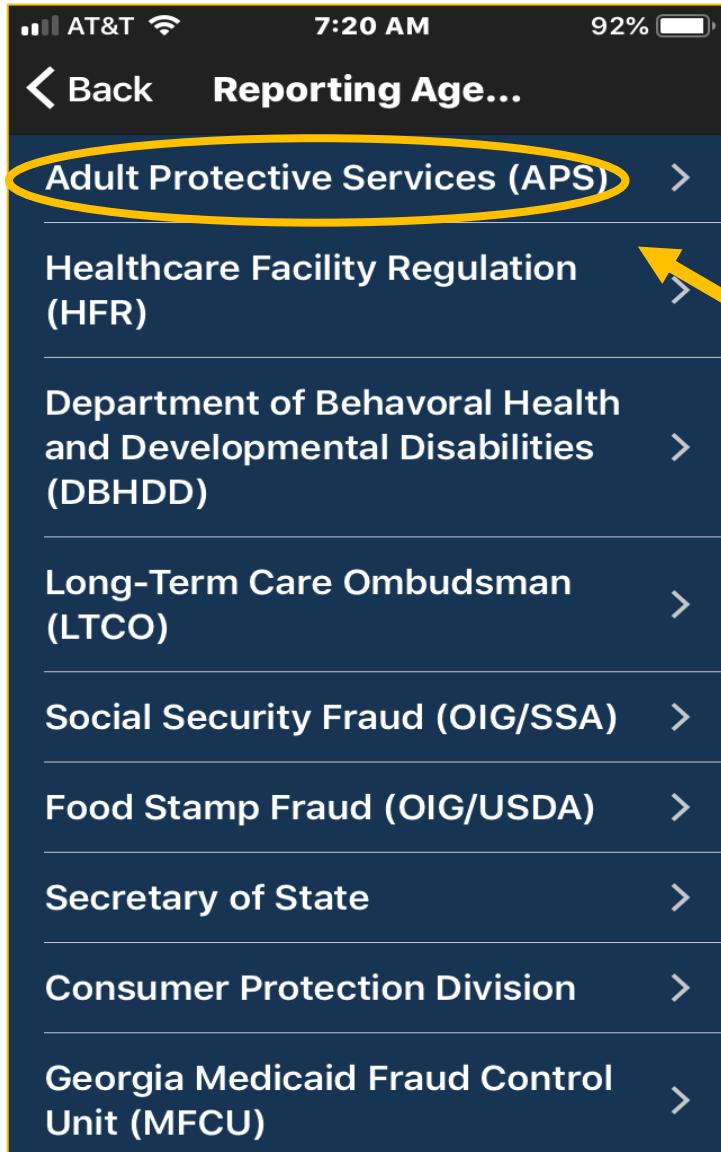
AT&T 7:20 AM 92%

Back Reporting Age...

Adult Protective Services (APS)

Healthcare Facility Regulation (HFR)

Department of Behavoral Health and Developmental Disabilities (DBHDD)

Long-Term Care Ombudsman (LTCO)

Social Security Fraud (OIG/SSA)

Food Stamp Fraud (OIG/USDA)

Secretary of State

Consumer Protection Division

Georgia Medicaid Fraud Control Unit (MFCU)